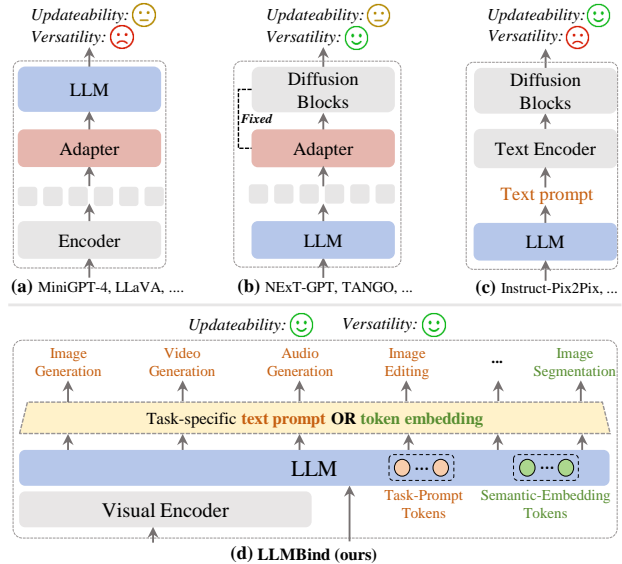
Updateability:
Versatility:

LLM

Adapter

Encoder

(a) MiniGPT-4, LLaVA, ....

Updateability:
Versatility:

Diffusion Blocks

Fixed

Adapter

LLM

(b) NExT-GPT, TANGO, ...

Updateability:
Versatility:

Diffusion Blocks

Text Encoder

Text prompt

LLM

(c) Instruct-Pix2Pix, ...

Updateability: Versatility:

Image Generation

Video Generation

Audio Generation

Image Editing

...

Image Segmentation

Task-specific text prompt OR token embedding

LLM

Visual Encoder

Task-Prompt Tokens

Semantic-Embedding Tokens

(d) LLMBind (ours)